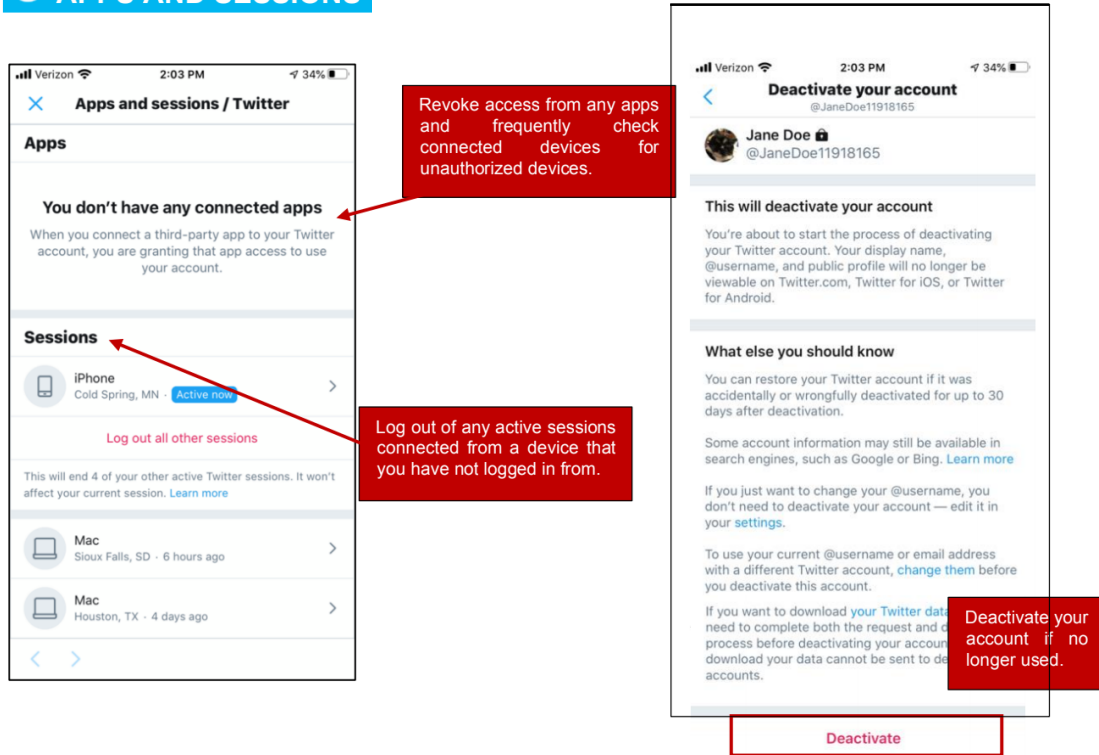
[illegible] APPS AND SESSIONS

Verizon 2:03 PM 34%

Apps and sessions / Twitter

Apps

You don't have any connected apps

When you connect a third-party app to your Twitter account, you are granting that app access to use your account.

Sessions

iPhone
Cold Spring, MN · Active now

Log out all other sessions

This will end 4 of your other active Twitter sessions. It won't affect your current session. Learn more

Mac
Sioux Falls, SD · 6 hours ago

Mac
Houston, TX · 4 days ago

Revoke access from any apps and frequently check connected devices for unauthorized devices.

Log out of any active sessions connected from a device that you have not logged in from.

Verizon 2:03 PM 34%

Deactivate your account
@JaneDoe11918165

Jane Doe
@JaneDoe11918165

This will deactivate your account

You're about to start the process of deactivating your Twitter account. Your display name, @username, and public profile will no longer be viewable on Twitter.com, Twitter for iOS, or Twitter for Android.

What else you should know

You can restore your Twitter account if it was accidentally or wrongfully deactivated for up to 30 days after deactivation.

Some account information may still be available in search engines, such as Google or Bing. Learn more

If you just want to change your @username, you don't need to deactivate your account — edit it in your settings.

To use your current @username or email address with a different Twitter account, change them before you deactivate this account.

If you want to download your Twitter data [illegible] need to complete both the request and d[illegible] process before deactivating your accoun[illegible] download your data cannot be sent to de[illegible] accounts.

Deactivate your account if no longer used.

Deactivate